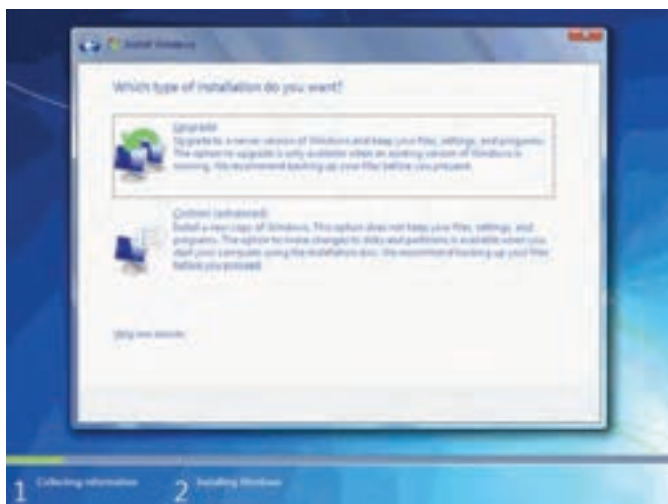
Install Windows

Which type of installation do you want?

Upgrade
Upgrade to a newer version of Windows and keep your files, settings, and programs. The option to upgrade is only available when an existing version of Windows is running. We recommend backing up your files before you proceed.

Custom (advanced)
Install a new copy of Windows. This option does not keep your files, settings, and programs. The option to make changes to disks and partitions is available when you start your computer using the installation disc. We recommend backing up your files before you proceed.

Help me decide

1 Collecting information
2 Installing Windows